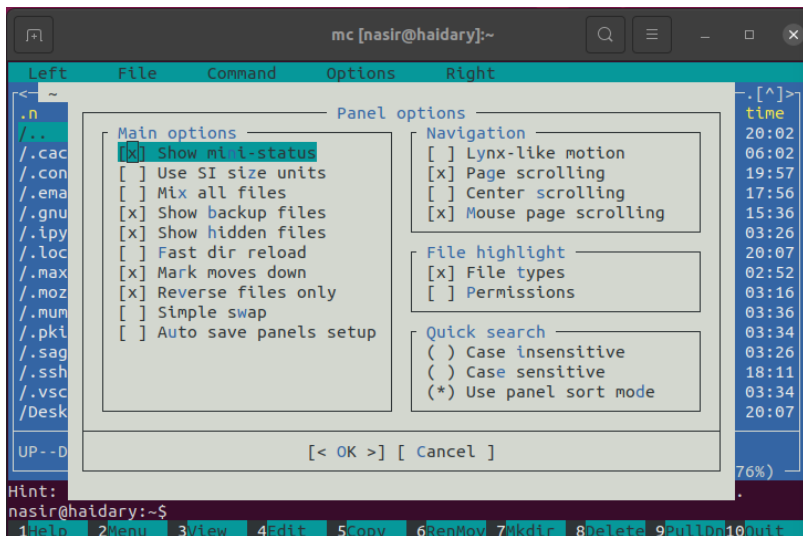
mc [nasir@haidary]:~

Left File Command Options Right

<- ~ .[^]>
.n time
/.. 20:02
/.cac 06:02
/.con 19:57
/.ema 17:56
/.gnu 15:36
/.ipy 03:26
/.loc 20:07
/.max 02:52
/.moz 03:16
/.mum 03:36
/.pki 03:34
/.sag 03:26
/.ssh 18:11
/.vsc 03:34
/Desk 20:07

Panel options

Main options
[x] Show mini-status
[ ] Use SI size units
[ ] Mix all files
[x] Show backup files
[x] Show hidden files
[ ] Fast dir reload
[x] Mark moves down
[x] Reverse files only
[ ] Simple swap
[ ] Auto save panels setup

Navigation
[ ] Lynx-like motion
[x] Page scrolling
[ ] Center scrolling
[x] Mouse page scrolling

File highlight
[x] File types
[ ] Permissions

Quick search
( ) Case insensitive
( ) Case sensitive
(*) Use panel sort mode

[< OK >] [ Cancel ]

UP--D 76%)
Hint:
nasir@haidary:~$
1Help 2Menu 3View 4Edit 5Copy 6RenMov 7Mkdir 8Delete 9PullDn 10Quit